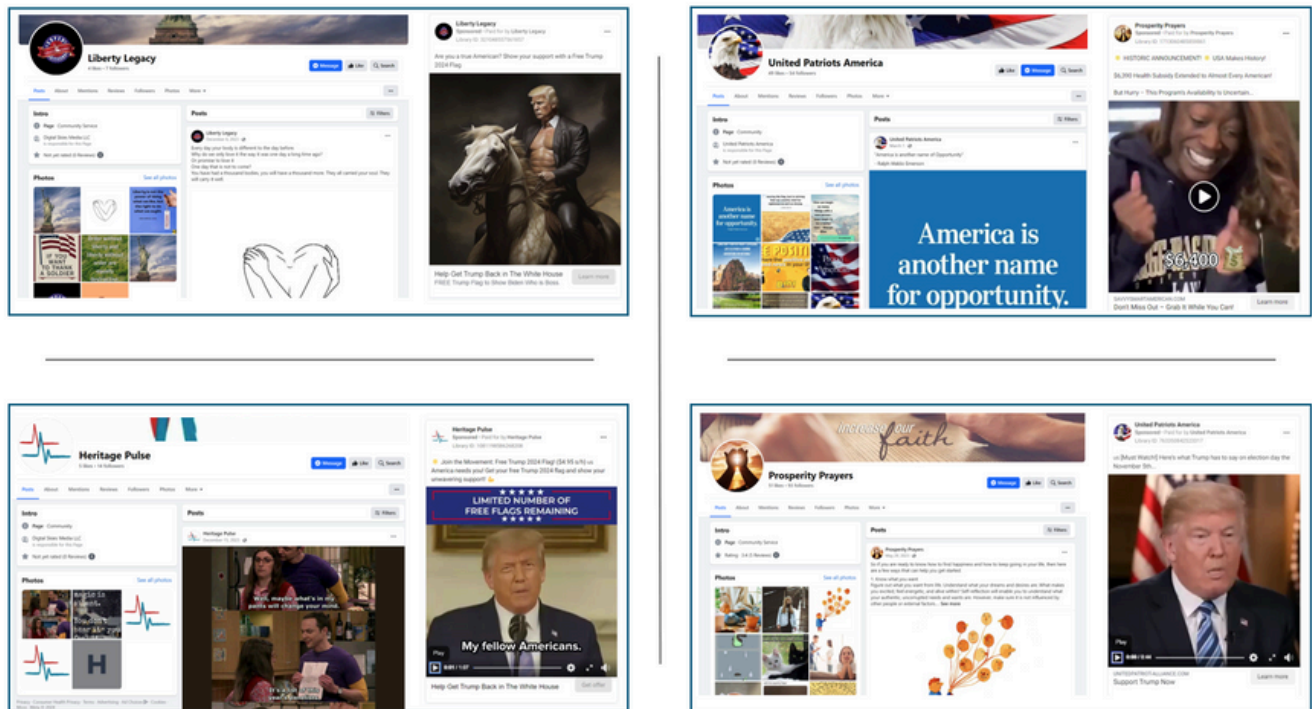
Liberty Legacy
Message Like Search
Posts About Mentions Reviews Followers Photos More
Intro
Page · Community Service
Digital Store Media LLC
Not yet rated (0 Reviews)
Photos
See all photos
IF YOU WANT TO THANK A SOLDIER
Posts
Filters
Liberty Legacy
Every day your body is different to the day before.
Why do we only love it the way it was one day a long time ago?
Or promise to love it
One day that is not to come?
You have had a thousand bodies, you will have a thousand more. They all carried your soul. They will carry it still.

Liberty Legacy
Sponsored · Paid for by Liberty Legacy
Are you a true American? Show your support with a Free Trump 2024 Flag!
Help Get Trump Back in The White House
FREE Trump Flag to Show Biden Who is Boss
Learn more

United Patriots America
Like Message Search
Posts About Mentions Reviews Followers Photos More
Intro
Page · Community
United Patriots America
Not yet rated (0 Reviews)
Photos
See all photos
America is another name for opportunity.
Posts
Filters
United Patriots America
"America is another name for Opportunity."
- Ralph Waldo Emerson
America is another name for opportunity.

Prosperity Prayers
Sponsored · Paid for by Prosperity Prayers
HISTORIC ANNOUNCEMENT! USA Makes History!
$6,390 Health Subsidy Extended to Almost Every American!
But Hurry – This Program's Availability Is Uncertain...
$6,400
SAVVYSMARTAMERICAN.COM
Don't Miss Out – Grab it While You Can!
Learn more

Heritage Pulse
Message Like Search
Posts About Mentions Reviews Followers Photos More
Intro
Page · Community
Digital Store Media LLC
Not yet rated (0 Reviews)
Photos
See all photos
H
Posts
Filters
Heritage Pulse
Well, maybe what's in my pants will change your mind.
It's a

Heritage Pulse
Sponsored · Paid for by Heritage Pulse
Join the Movement: Free Trump 2024 Flag! ($4.95 s/h) America needs you! Get your free Trump 2024 flag and show your unwavering support!
LIMITED NUMBER OF FREE FLAGS REMAINING
My fellow Americans.
Play
Help Get Trump Back in The White House
Get offer

increase your faith
Prosperity Prayers
Message Like Search
Posts About Mentions Reviews Followers Photos More
Intro
Page · Community Service
Rating · 3.6 (5 Reviews)
Photos
See all photos
Posts
Filters
Prosperity Prayers
So if you are ready to know how to find happiness and how to keep going in your life, then here are a few ways that can help you get started.
1. Know what you want
See more

United Patriots America
Sponsored · Paid for by United Patriots America
[Must Watch] Here's what Trump has to say on election day the November 5th...
Play
UNITEDPATRIOTALLIANCE.COM
Support Trump Now
Learn more